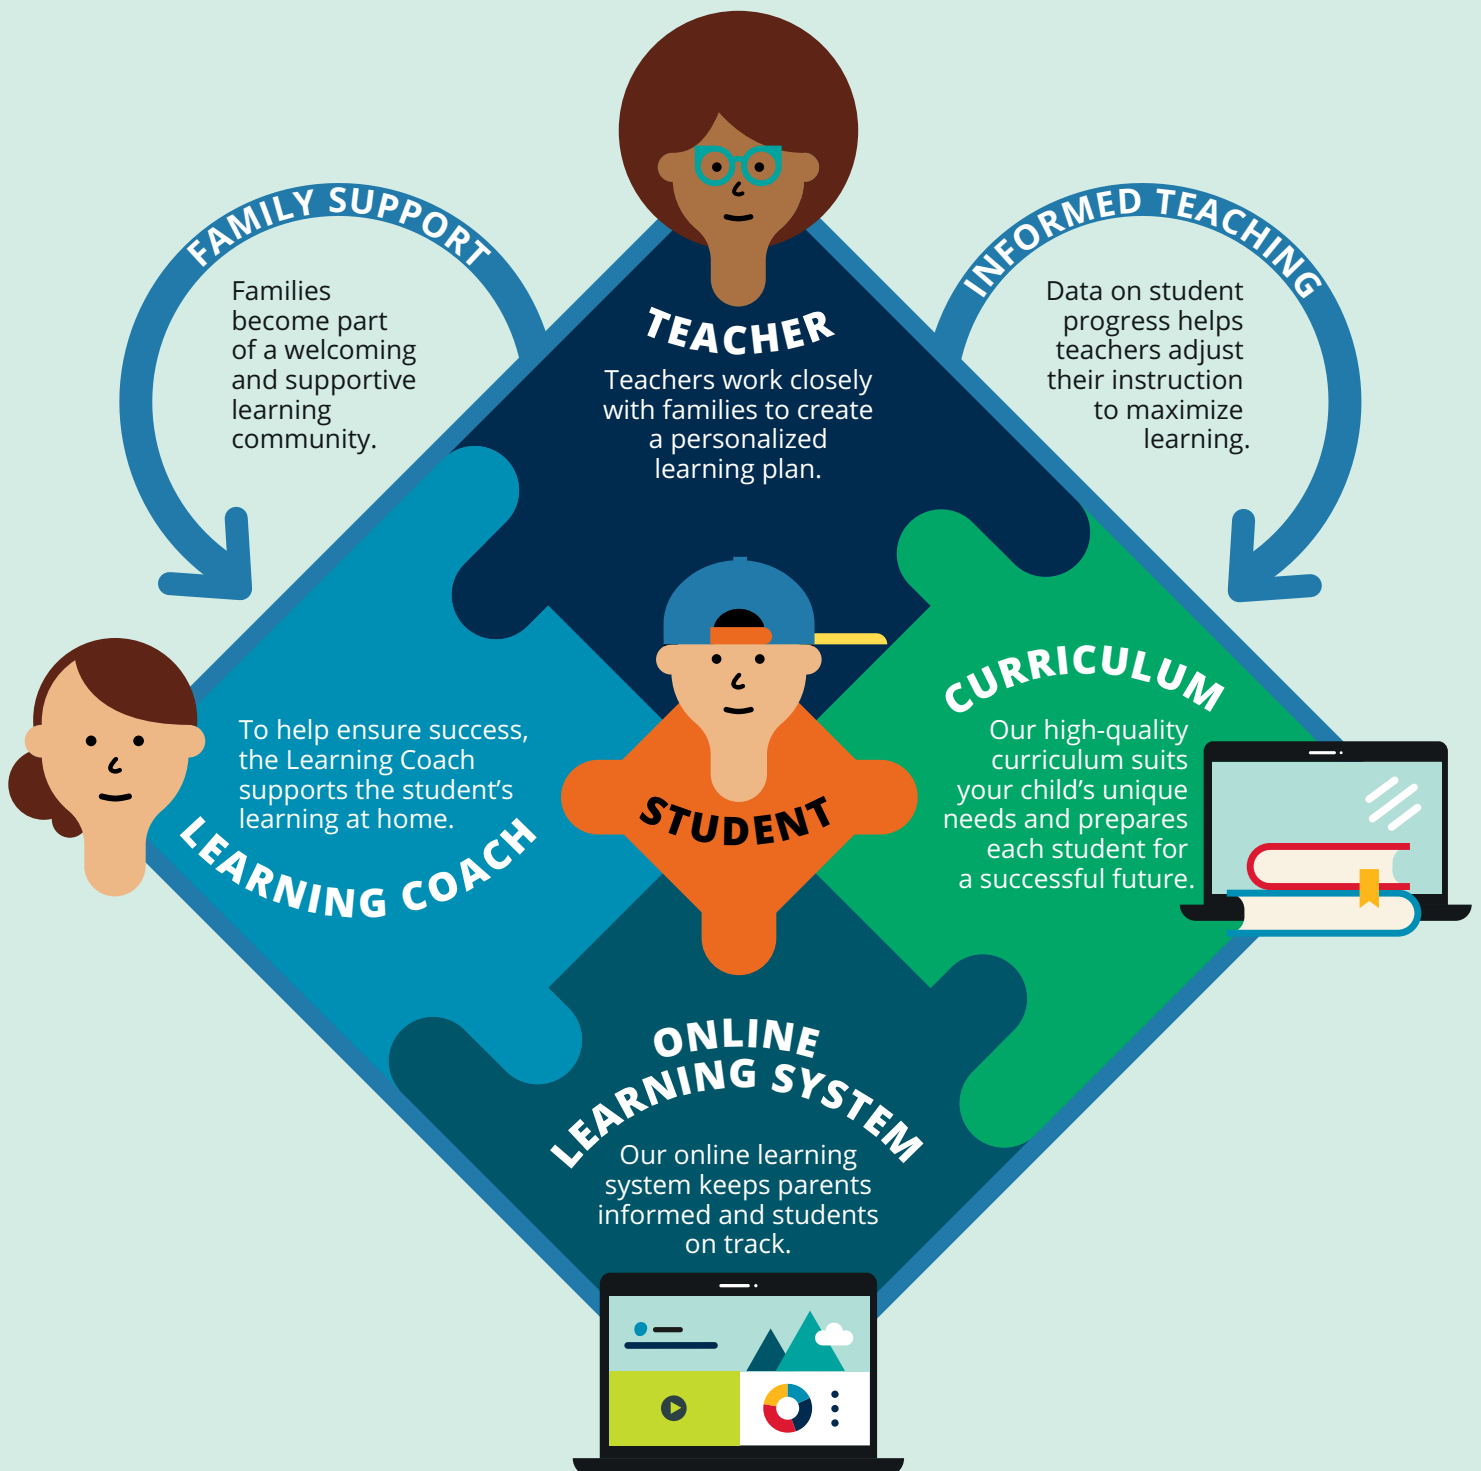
FAMILY SUPPORT

Families become part of a welcoming and supportive learning community.

TEACHER

Teachers work closely with families to create a personalized learning plan.

INFORMED TEACHING

Data on student progress helps teachers adjust their instruction to maximize learning.

To help ensure success, the Learning Coach supports the student's learning at home.

LEARNING COACH

STUDENT

CURRICULUM

Our high-quality curriculum suits your child's unique needs and prepares each student for a successful future.

ONLINE LEARNING SYSTEM

Our online learning system keeps parents informed and students on track.